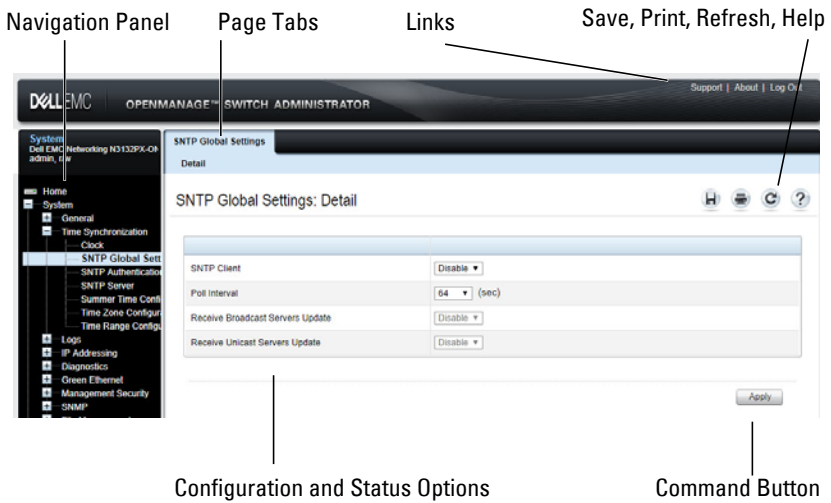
Navigation Panel

Page Tabs

Links

Save, Print, Refresh, Help

DELLEMC OPENMANAGE™ SWITCH ADMINISTRATOR

Support | About | Log Out

System
Dell EMC Networking N3132PX-ON
admin, r/w

SNTP Global Settings

Detail

Home
System
General
Time Synchronization
Clock
SNTP Global Sett
SNTP Authenticatio
SNTP Server
Summer Time Confi
Time Zone Configur
Time Range Configu
Logs
IP Addressing
Diagnostics
Green Ethernet
Management Security
SNMP

SNTP Global Settings: Detail

| | |
|---|---|
| SNTP Client | Disable ▾ |
| Poll Interval | 64 ▾ (sec) |
| Receive Broadcast Servers Update | Disable ▾ |
| Receive Unicast Servers Update | Disable ▾ |

Apply

Configuration and Status Options

Command Button